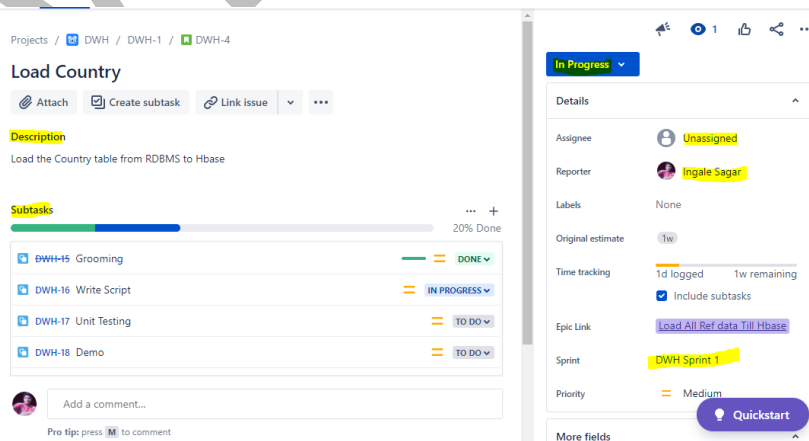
Projects / DWH / DWH-1 / DWH-4

Load Country

Attach Create subtask Link issue ...

Description

Load the Country table from RDBMS to Hbase

Subtasks

20% Done

| | | |
|---|---|---|
| DWH-15 | Grooming | DONE |
| DWH-16 | Write Script | IN PROGRESS |
| DWH-17 | Unit Testing | TO DO |
| DWH-18 | Demo | TO DO |

Add a comment...

Pro tip: press M to comment

1

In Progress

Details

Assignee Unassigned

Reporter Ingale Sagar

Labels None

Original estimate 1w

Time tracking 1d logged 1w remaining

Include subtasks

Epic Link Load All Ref data Till Hbase

Sprint DWH Sprint 1

Priority Medium

More fields

Quickstart